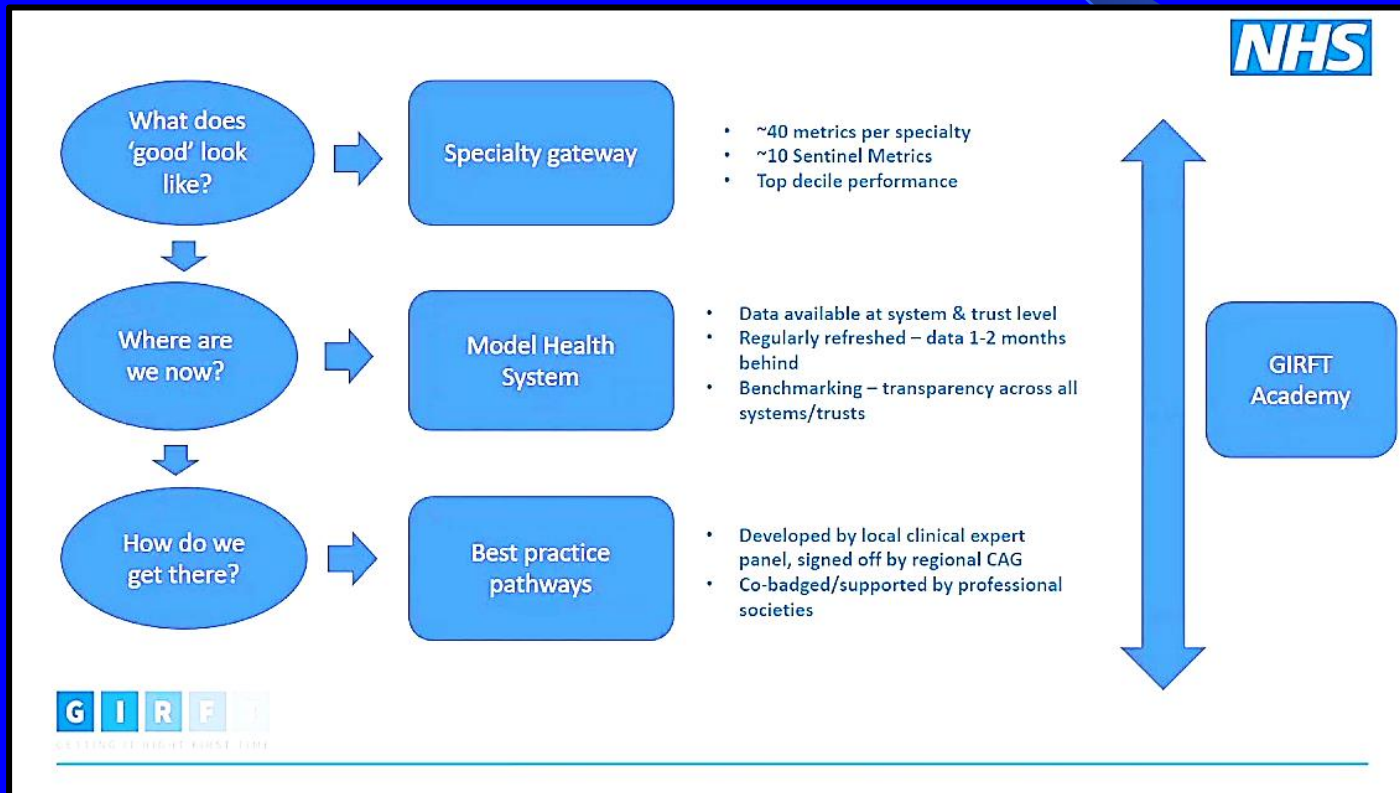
NHS

What does 'good' look like?

Specialty gateway

- ~40 metrics per specialty
- ~10 Sentinel Metrics
- Top decile performance

Where are we now?

Model Health System

- Data available at system & trust level
- Regularly refreshed – data 1-2 months behind
- Benchmarking – transparency across all systems/trusts

How do we get there?

Best practice pathways

- Developed by local clinical expert panel, signed off by regional CAG
- Co-badged/supported by professional societies

GIRFT Academy

G I R F T

GETTING IT RIGHT FIRST TIME